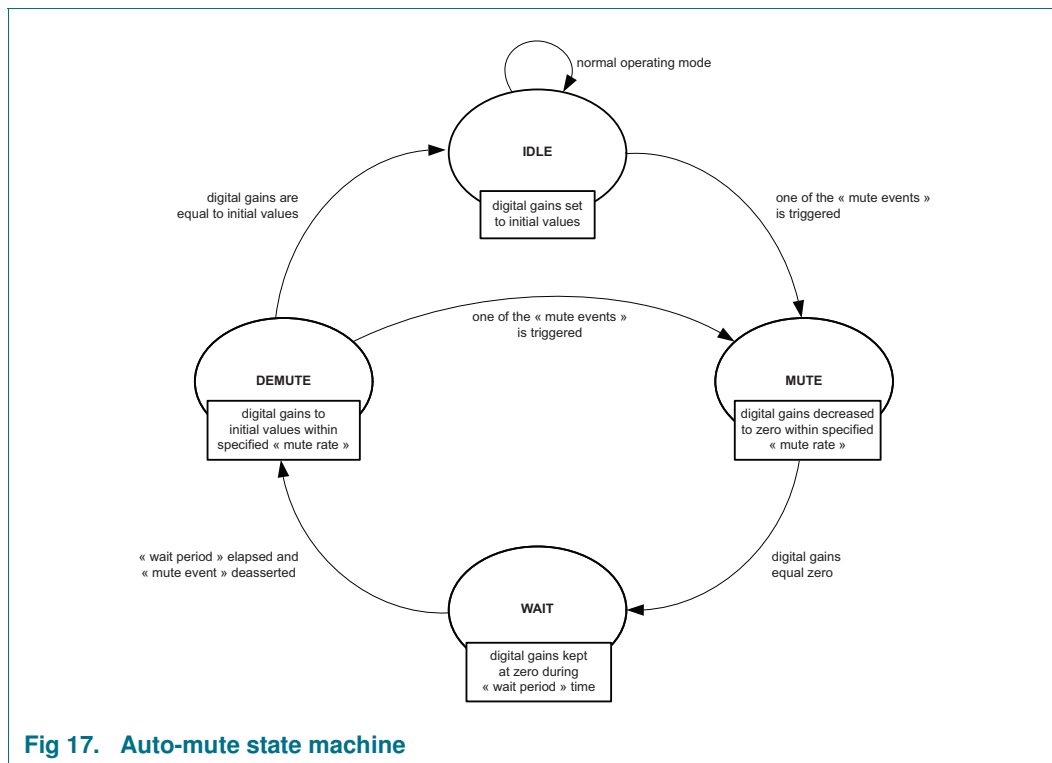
normal operating mode

IDLE

digital gains set to initial values

digital gains are equal to initial values

one of the « mute events » is triggered

one of the « mute events » is triggered

DEMUTE

digital gains to initial values within specified « mute rate »

MUTE

digital gains decreased to zero within specified « mute rate »

« wait period » elapsed and « mute event » deasserted

digital gains equal zero

WAIT

digital gains kept at zero during « wait period » time

Fig 17. Auto-mute state machine